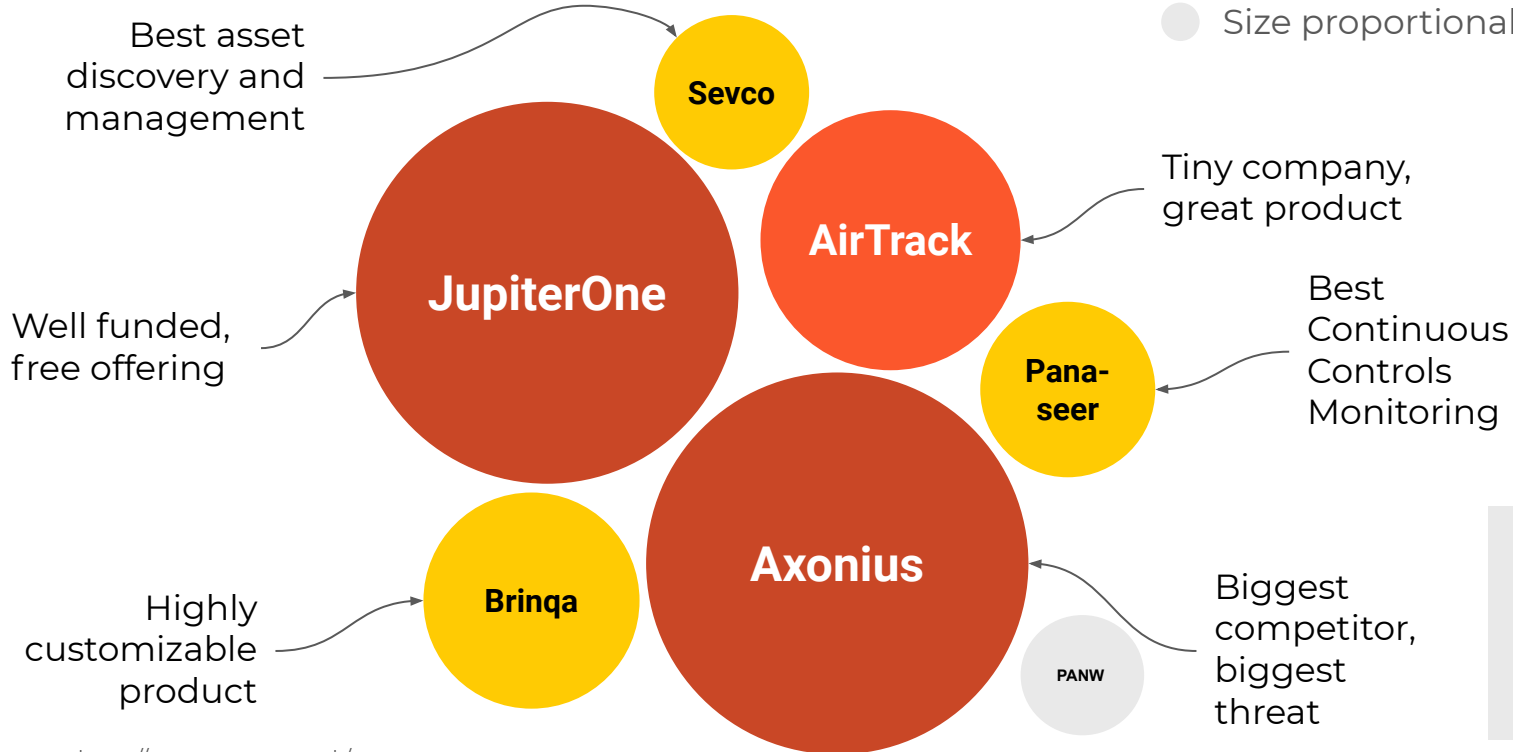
Size proportional

Best asset discovery and management

Sevco

Tiny company, great product

AirTrack

JupiterOne

Well funded, free offering

Best Continuous Controls Monitoring

Panaseer

Axonius

Brinqa

Highly customizable product

Biggest competitor, biggest threat

PANW

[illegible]